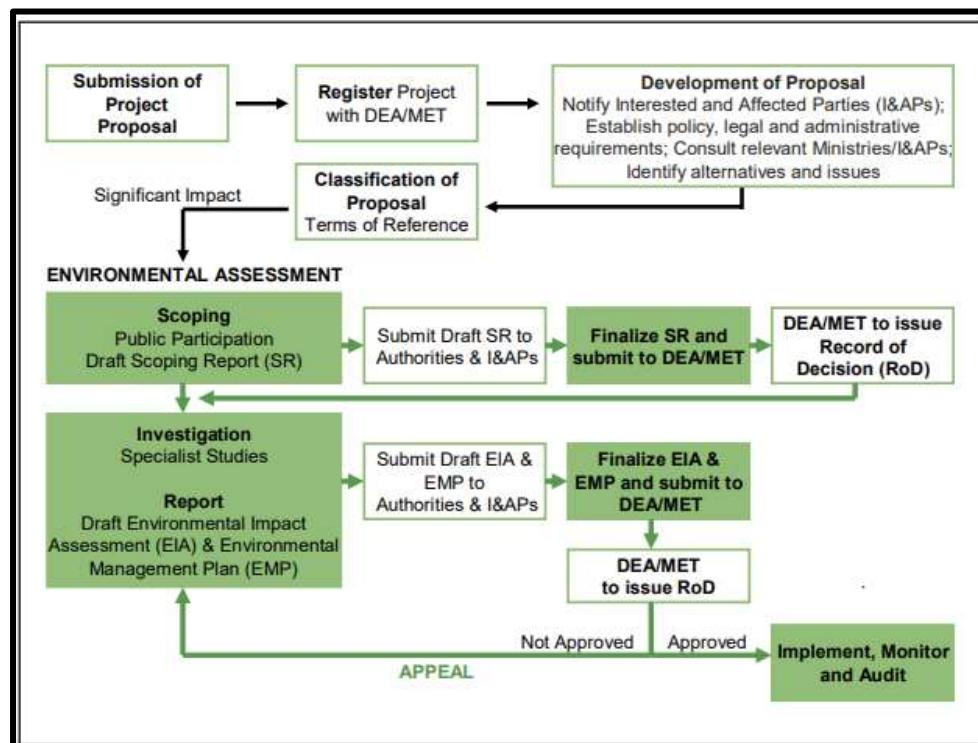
Submission of Project Proposal

Register Project with DEA/MET

Development of Proposal
Notify Interested and Affected Parties (I&APs); Establish policy, legal and administrative requirements; Consult relevant Ministries/I&APs; Identify alternatives and issues

Classification of Proposal
Terms of Reference

Significant Impact

ENVIRONMENTAL ASSESSMENT

Scoping
Public Participation
Draft Scoping Report (SR)

Submit Draft SR to Authorities & I&APs

Finalize SR and submit to DEA/MET

DEA/MET to issue Record of Decision (RoD)

Investigation
Specialist Studies

Report
Draft Environmental Impact Assessment (EIA) & Environmental Management Plan (EMP)

Submit Draft EIA & EMP to Authorities & I&APs

Finalize EIA & EMP and submit to DEA/MET

DEA/MET to issue RoD

Not Approved

Approved

APPEAL

Implement, Monitor and Audit